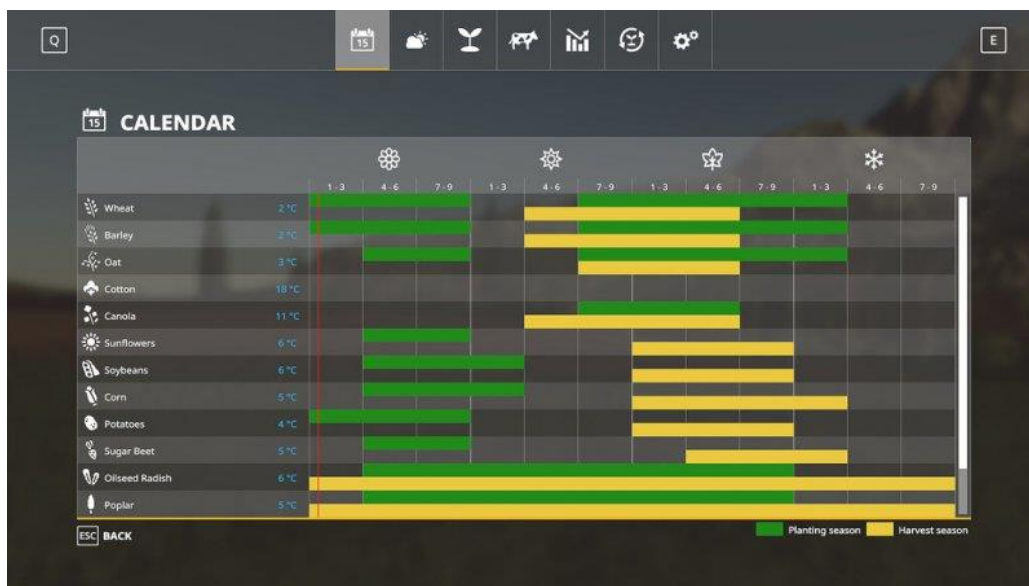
Q

15

E

15 CALENDAR

| | 1-3 | 4-6 | 7-9 | 1-3 | 4-6 | 7-9 | 1-3 | 4-6 | 7-9 | 1-3 | 4-6 | 7-9 |
|---|---|---|---|---|---|---|---|---|---|---|---|---|
| Wheat 2 °C | | | | | | | | | | | | |
| Barley 2 °C | | | | | | | | | | | | |
| Oat 3 °C | | | | | | | | | | | | |
| Cotton 18 °C | | | | | | | | | | | | |
| Canola 11 °C | | | | | | | | | | | | |
| Sunflowers 6 °C | | | | | | | | | | | | |
| Soybeans 6 °C | | | | | | | | | | | | |
| Corn 5 °C | | | | | | | | | | | | |
| Potatoes 4 °C | | | | | | | | | | | | |
| Sugar Beet 5 °C | | | | | | | | | | | | |
| Oilseed Radish 6 °C | | | | | | | | | | | | |
| Poplar 5 °C | | | | | | | | | | | | |

ESC BACK

Planting season Harvest season